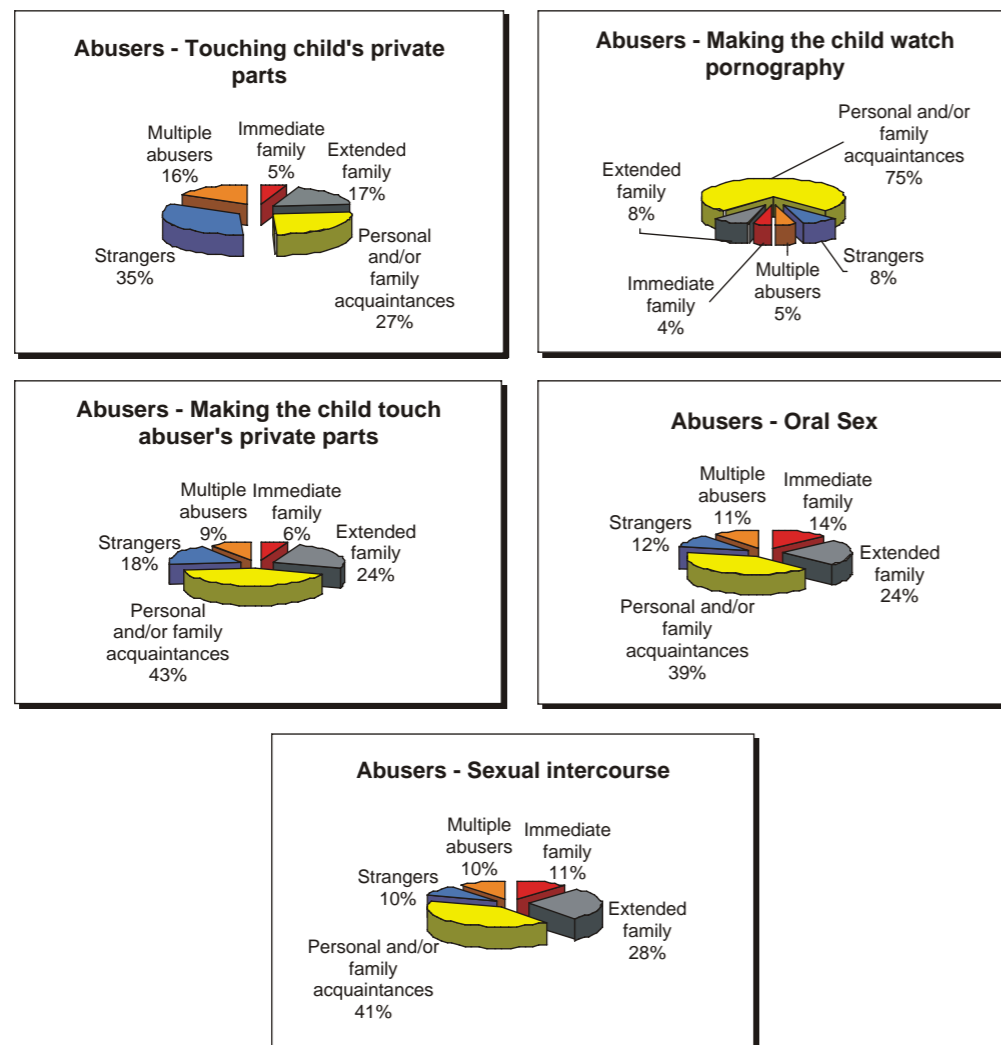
Abusers - Touching child's private parts

Multiple abusers 16%
Immediate family 5%
Extended family 17%
Strangers 35%
Personal and/or family acquaintances 27%

Abusers - Making the child watch pornography

Personal and/or family acquaintances 75%
Extended family 8%
Immediate family 4%
Multiple abusers 5%
Strangers 8%

Abusers - Making the child touch abuser's private parts

Multiple abusers 9%
Immediate family 6%
Extended family 24%
Strangers 18%
Personal and/or family acquaintances 43%

Abusers - Oral Sex

Multiple abusers 11%
Immediate family 14%
Strangers 12%
Extended family 24%
Personal and/or family acquaintances 39%

Abusers - Sexual intercourse

Multiple abusers 10%
Immediate family 11%
Strangers 10%
Extended family 28%
Personal and/or family acquaintances 41%